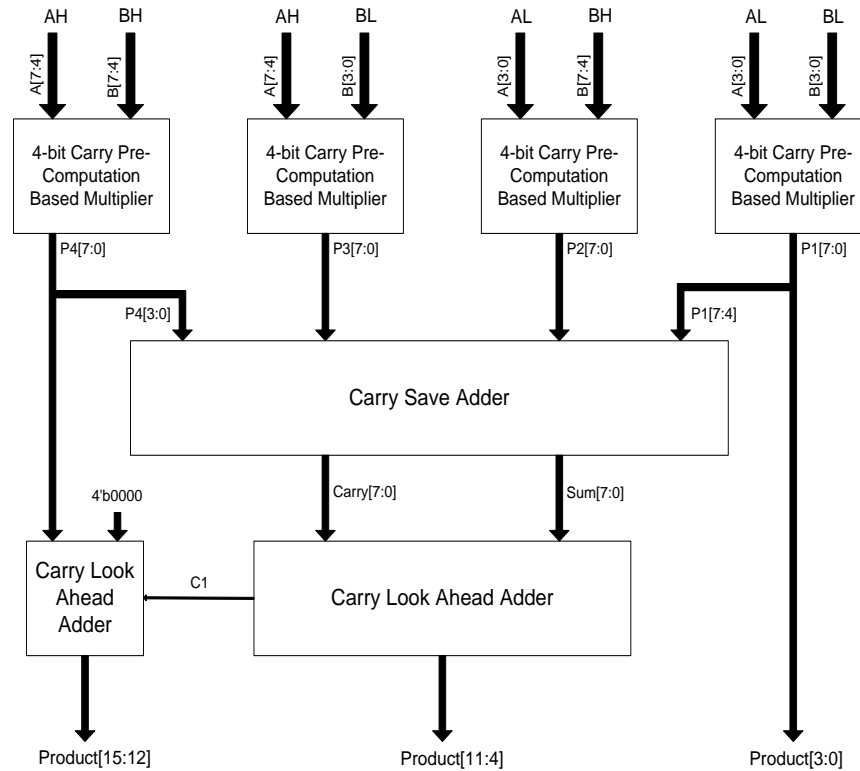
AH BH
A[7:4] B[7:4]
4-bit Carry Pre-Computation Based Multiplier

AH BL
A[7:4] B[3:0]
4-bit Carry Pre-Computation Based Multiplier

AL BH
A[3:0] B[7:4]
4-bit Carry Pre-Computation Based Multiplier

AL BL
A[3:0] B[3:0]
4-bit Carry Pre-Computation Based Multiplier

P4[7:0]
P3[7:0]
P2[7:0]
P1[7:0]
P4[3:0]
P1[7:4]

Carry Save Adder

Carry[7:0]
Sum[7:0]
4'b0000

Carry Look Ahead Adder
C1
Carry Look Ahead Adder

Product[15:12]
Product[11:4]
Product[3:0]